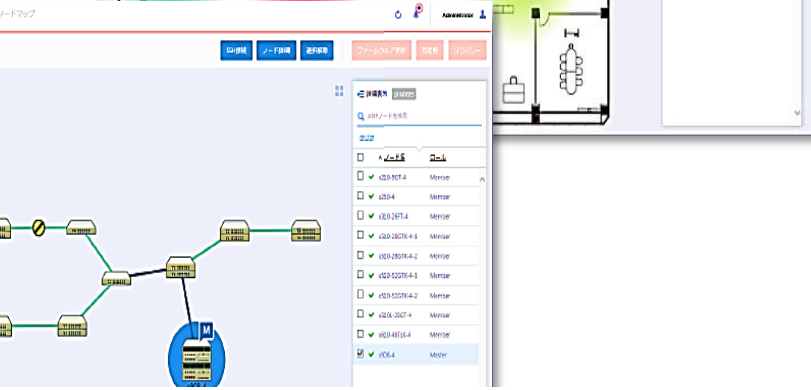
ノードマップ

Administrator

SSH接続

ノード詳細

選択解除

ファームウェア更新

再起動

リカバリー

詳細表示

11 NODES

AMFノードを検索

未選択

ノード名

ロール

x210-9GT-4

Member

x210-4

Member

x510-28FT-4

Member

x510-28GTX-4-1

Member

x510-28GTX-4-2

Member

x510-52GTX-4-1

Member

x510-52GTX-4-2

Member

x510L-28GT-4

Member

x510-48FT-4

Member

x908-4

Master

M